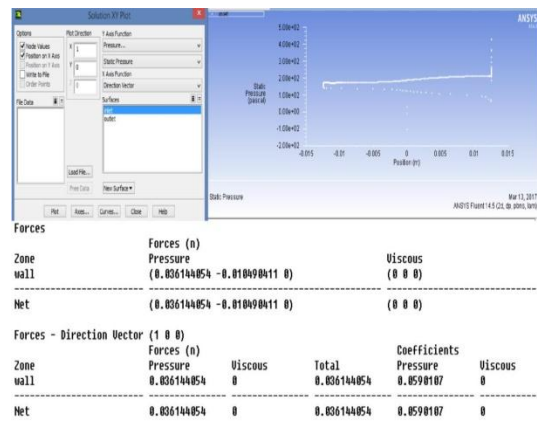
Solution XY Plot

Options
Node Values
Position on X Axis
Position on Y Axis
Write to File
Order Points

Plot Direction
X 1
Y 0
Z 0

Y Axis Function
Pressure...
Static Pressure
X Axis Function
Direction Vector

File Data

Surfaces
inlet
outlet

Load File...
Free Data
New Surface

Plot
Axes...
Curves...
Close
Help

ANSYS

5.00e+02
4.00e+02
3.00e+02
2.00e+02
1.00e+02
0.00e+00
-1.00e+02
-2.00e+02

Static Pressure (pascal)

-0.015
-0.01
-0.005
0
0.005
0.01
0.015
Position (m)

Static Pressure

Mar 13, 2017
ANSYS Fluent 14.5 (2d, dp, pbns, lam)

Forces

| Zone | Forces (n) Pressure | Viscous |
|---|---|---|
| wall | (0.036144054 -0.010490411 0) | (0 0 0) |
| Net | (0.036144054 -0.010490411 0) | (0 0 0) |

Forces - Direction Vector (1 0 0)

| Zone | Forces (n) Pressure | Viscous | Total | Coefficients Pressure | Viscous |
|---|---|---|---|---|---|
| wall | 0.036144054 | 0 | 0.036144054 | 0.0590107 | 0 |
| Net | 0.036144054 | 0 | 0.036144054 | 0.0590107 | 0 |